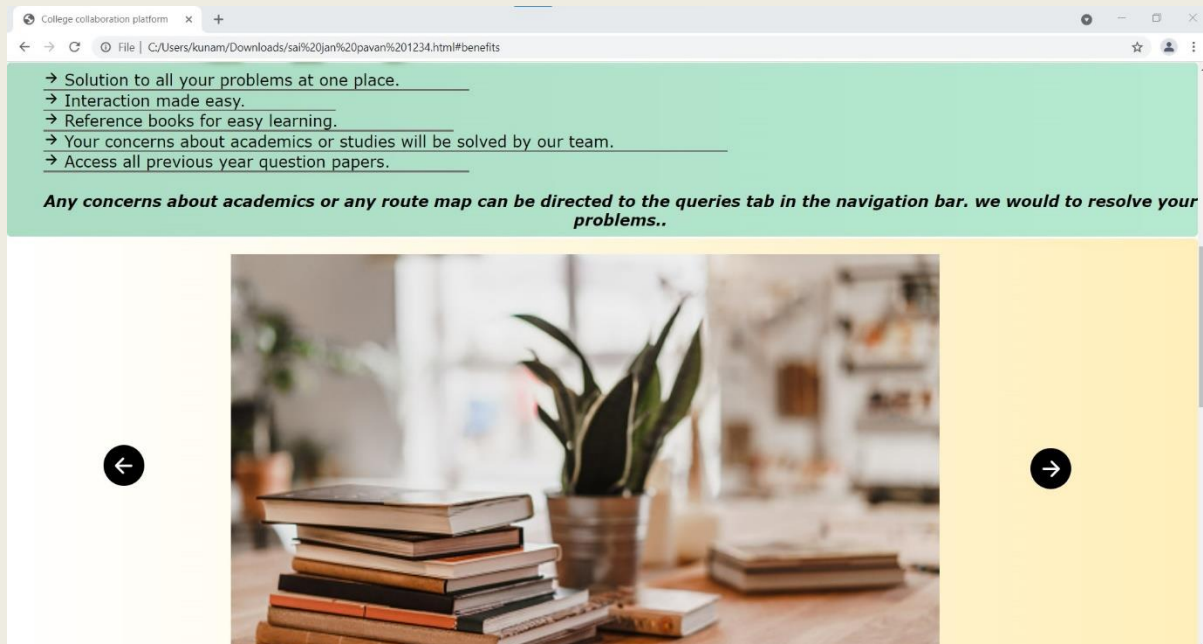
College collaboration platform ×

File | C:/Users/kunam/Downloads/sai%20jan%20pavan%201234.html#benefits

→ Solution to all your problems at one place.
→ Interaction made easy.
→ Reference books for easy learning.
→ Your concerns about academics or studies will be solved by our team.
→ Access all previous year question papers.

**Any concerns about academics or any route map can be directed to the queries tab in the navigation bar. we would to resolve your problems..**